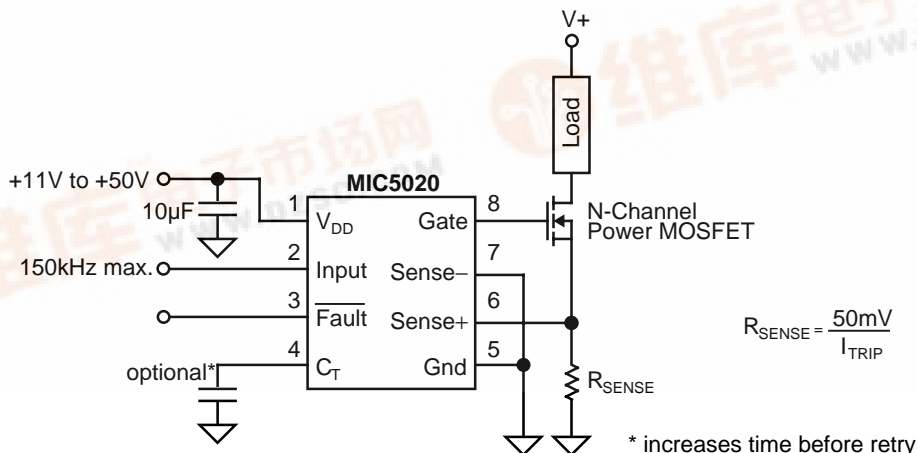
V+

Load

+11V to +50V

10µF

MIC5020

1 $V_{DD}$

8 Gate

N-Channel Power MOSFET

2 Input

7 Sense–

150kHz max.

3 $\overline{Fault}$

6 Sense+

4 $C_T$

5 Gnd

optional*

$R_{SENSE}$

$R_{SENSE} = \frac{50mV}{I_{TRIP}}$

* increases time before retry